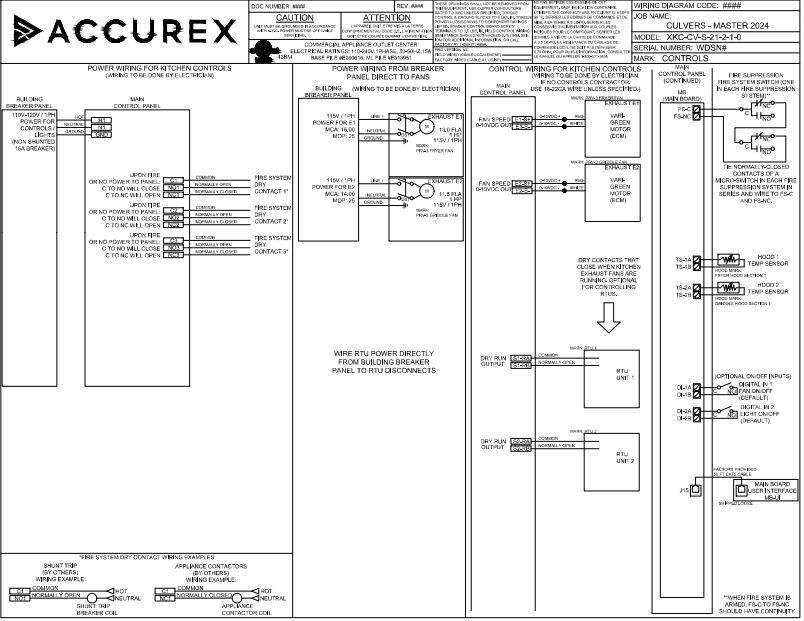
ACCUREX

DOC NUMBER: ####

REV: ####

CAUTION

UNIT MUST BE GROUNDED IN ACCORDANCE WITH N.E.C. POWER MUST BE OFF WHILE SERVICING.

ATTENTION

L'APPAREIL DOIT ÊTRE MIS À LA TERRE CONFORMÉMENT AU CODE CEC. L'ALIMENTATION DOIT ÊTRE COUPÉE DURANT L'ENTRETIEN.

COMMERCIAL APPLIANCE OUTLET CENTER

ELECTRICAL RATINGS: 115-240V, 1PHASE, 50-60HZ, 15A

BASE FILE #E309816, ML FILE #E313051

WIRING DIAGRAM CODE: ####

JOB NAME: CULVERS - MASTER 2024

MODEL: XKC-CV-S-21-2-1-0

SERIAL NUMBER: WDSN#

MARK: CONTROLS

POWER WIRING FOR KITCHEN CONTROLS
(WIRING TO BE DONE BY ELECTRICIAN)

BUILDING BREAKER PANEL

MAIN CONTROL PANEL

110V-120V / 1PH POWER FOR CONTROLS / LIGHTS (NON SHUNTED 15A BREAKER)

HOT
NEUTRAL
GROUND

H1
N1
GND

UPON FIRE
OR NO POWER TO PANEL:
C TO NO WILL CLOSE
C TO NC WILL OPEN

C1
NO1
NC1

COMMON
NORMALLY OPEN
NORMALLY CLOSED

FIRE SYSTEM DRY CONTACT 1*

UPON FIRE
OR NO POWER TO PANEL:
C TO NO WILL CLOSE
C TO NC WILL OPEN

C2
NO2
NC2

COMMON
NORMALLY OPEN
NORMALLY CLOSED

FIRE SYSTEM DRY CONTACT 2*

UPON FIRE
OR NO POWER TO PANEL:
C TO NO WILL CLOSE
C TO NC WILL OPEN

C3
NO3
NC3

COMMON
NORMALLY OPEN
NORMALLY CLOSED

FIRE SYSTEM DRY CONTACT 3*

POWER WIRING FROM BREAKER PANEL DIRECT TO FANS

BUILDING BREAKER PANEL

(WIRING TO BE DONE BY ELECTRICIAN)

115V / 1PH
POWER FOR E1
MCA: 16.00
MOP: 25

LINE 1
NEUTRAL
GROUND

EXHAUST E1

11.0 FLA
1 HP
115V / 1PH

115V / 1PH
POWER FOR E2
MCA: 14.00
MOP: 25

LINE 1
NEUTRAL
GROUND

EXHAUST E2

11.5 FLA
1 HP
115V / 1PH

WIRE RTU POWER DIRECTLY FROM BUILDING BREAKER PANEL TO RTU DISCONNECTS

CONTROL WIRING FOR KITCHEN CONTROLS
(WIRING TO BE DONE BY ELECTRICIAN. IF NO CONTROLS CONTRACTOR, USE 18-22GA WIRE UNLESS SPECIFIED)

MAIN CONTROL PANEL

FAN SPEED
0-10VDC OUT

EXHAUST E1

VARI-GREEN MOTOR (ECM)

FAN SPEED
0-10VDC OUT

EXHAUST E2

VARI-GREEN MOTOR (ECM)

DRY CONTACTS THAT CLOSE WHEN KITCHEN EXHAUST FANS ARE RUNNING. OPTIONAL FOR CONTROLLING RTUS.

DRY RUN OUTPUT

COMMON
NORMALLY OPEN

RTU UNIT 1

DRY RUN OUTPUT

COMMON
NORMALLY OPEN

RTU UNIT 2

MAIN CONTROL PANEL (CONTINUED)

MB (MAIN BOARD)

FS-C
FS-NC

FIRE SUPPRESSION FIRE SYSTEM SWITCH (ONE IN EACH FIRE SUPPRESSION SYSTEM)**

C
NC

TIE NORMALLY-CLOSED CONTACTS OF A MICRO-SWITCH IN EACH FIRE SUPPRESSION SYSTEM IN SERIES AND WIRE TO FS-C AND FS-NC.

TS-1A
TS-1B

HOOD 1 TEMP SENSOR

TS-2A
TS-2B

HOOD 2 TEMP SENSOR

(OPTIONAL ON/OFF INPUTS)

DI-1A
DI-1B

DIGITAL IN 1 FAN ON/OFF (DEFAULT)

DI-2A
DI-2B

DIGITAL IN 2 LIGHT ON/OFF (DEFAULT)

J15

FACTORY PROVIDED
MAIN BOARD USER INTERFACE MB-UI

**WHEN FIRE SYSTEM IS ARMED, FS-C TO FS-NC SHOULD HAVE CONTINUITY

*FIRE SYSTEM DRY CONTACT WIRING EXAMPLES

SHUNT TRIP (BY OTHERS) WIRING EXAMPLE:

C1
NO1

COMMON
NORMALLY OPEN

HOT
NEUTRAL

SHUNT TRIP BREAKER COIL

APPLIANCE CONTACTORS (BY OTHERS) WIRING EXAMPLE:

C1
NC1

COMMON
NORMALLY CLOSED

HOT
NEUTRAL

APPLIANCE CONTACTOR COIL